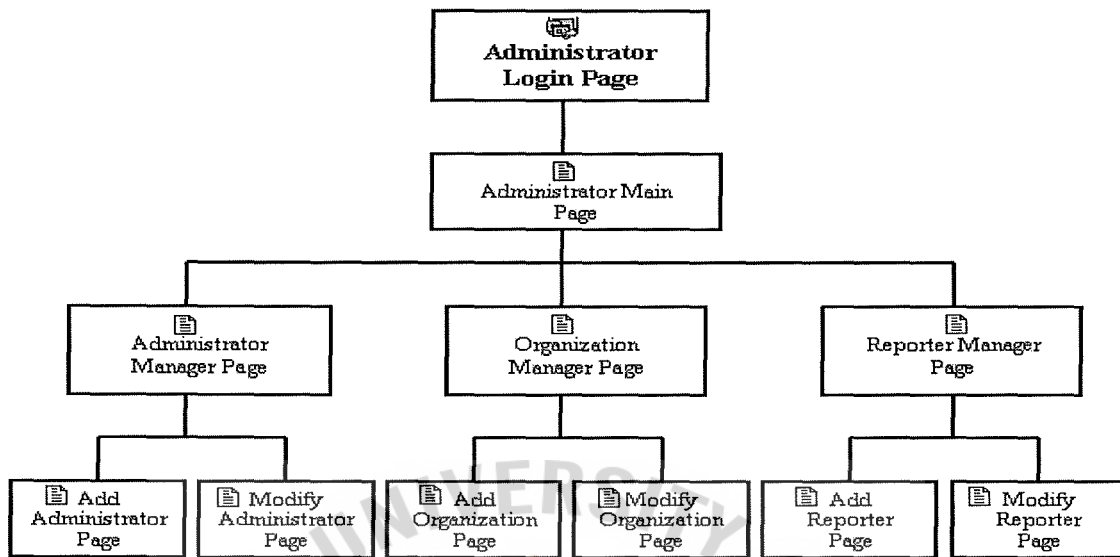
Administrator Login Page

Administrator Main Page

Administrator Manager Page

Organization Manager Page

Reporter Manager Page

Add Administrator Page

Modify Administrator Page

Add Organization Page

Modify Organization Page

Add Reporter Page

Modify Reporter Page

UNIVERSITY